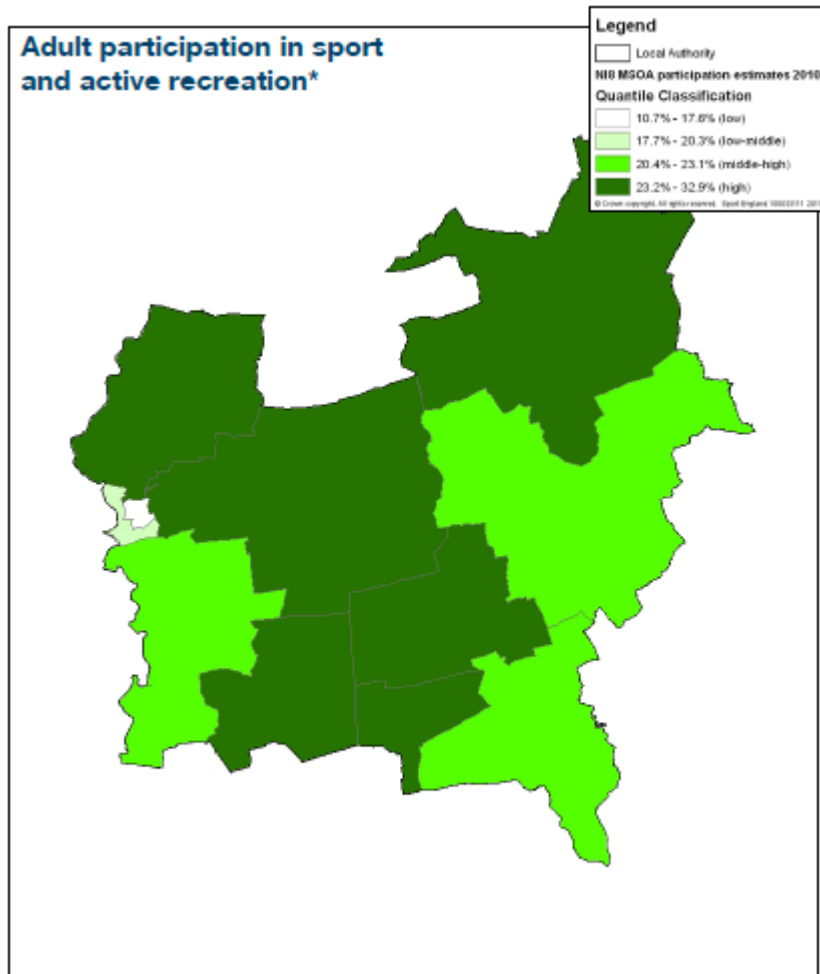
Adult participation in sport and active recreation*

Legend

Local Authority

NI8 MSOA participation estimates 2010

Quantile Classification

10.7% - 17.6% (low)

17.7% - 20.3% (low-middle)

20.4% - 23.1% (middle-high)

23.2% - 32.9% (high)

© Crown copyright. All rights reserved. Sport England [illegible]